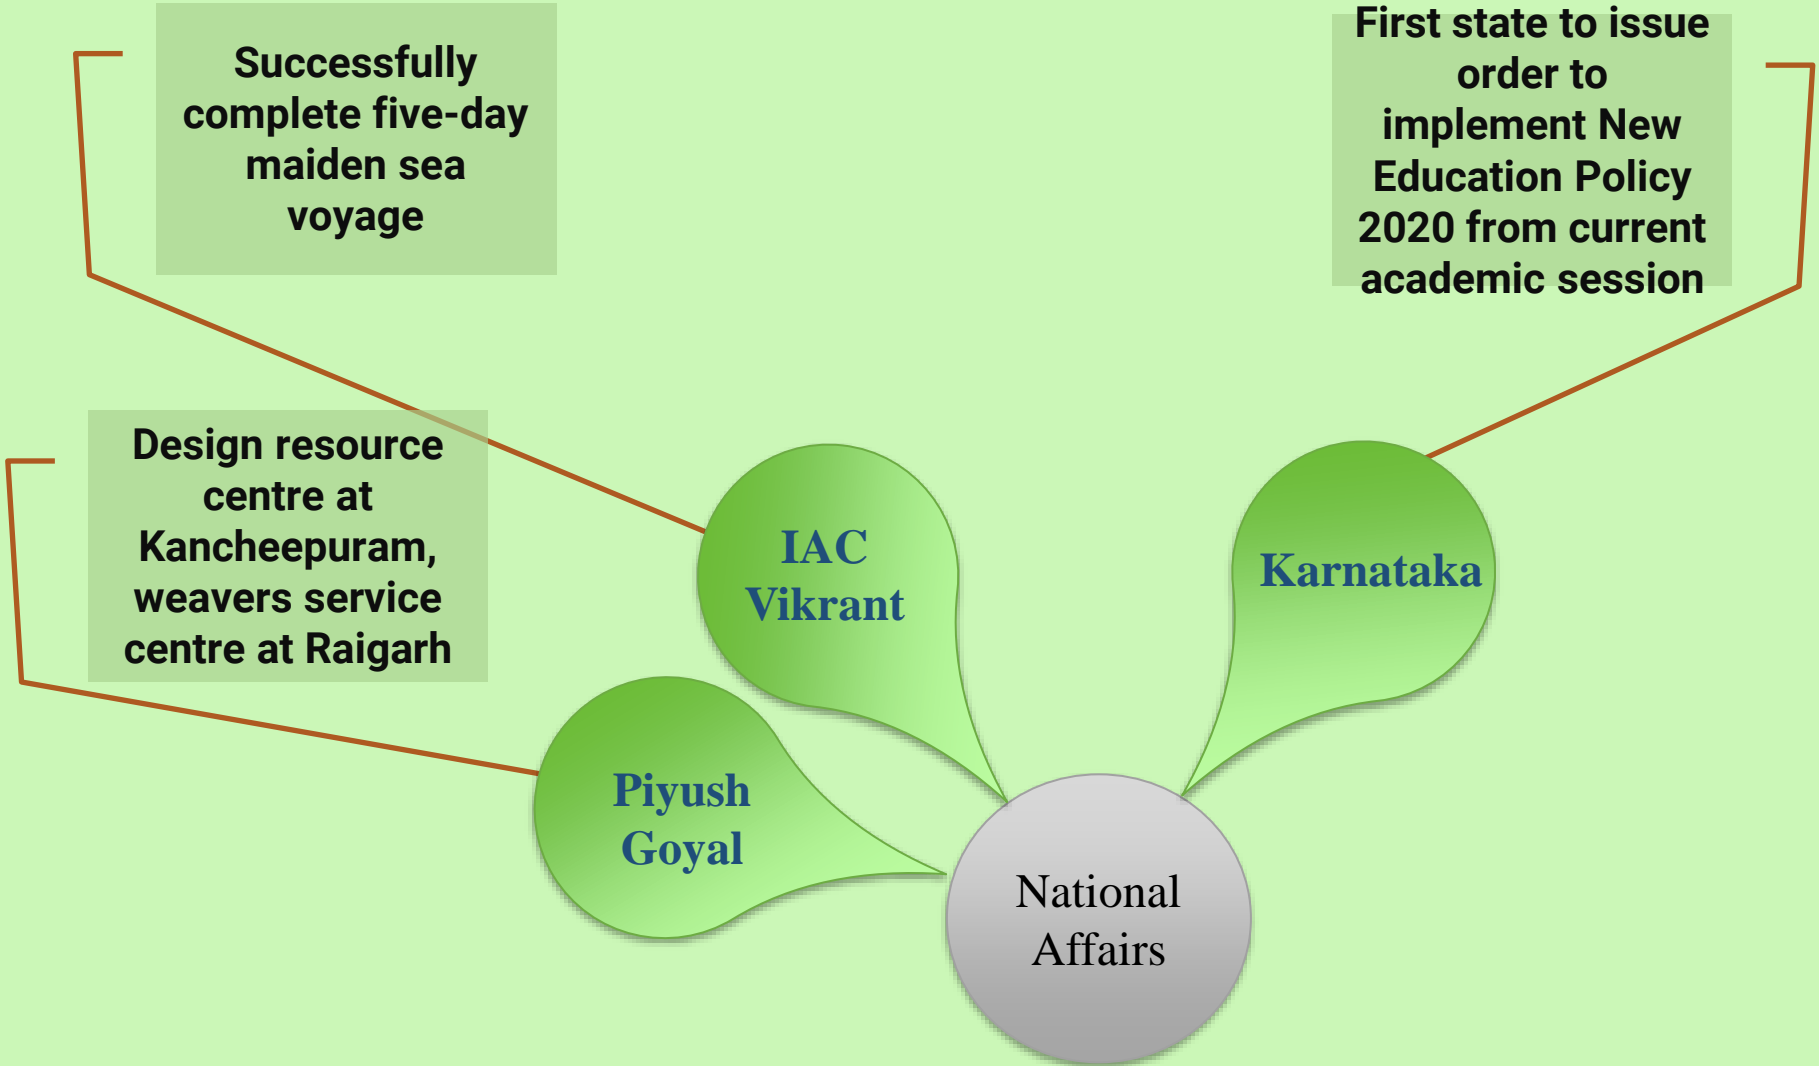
Successfully complete five-day maiden sea voyage

First state to issue order to implement New Education Policy 2020 from current academic session

Design resource centre at Kancheepuram, weavers service centre at Raigarh

IAC Vikrant

Karnataka

Piyush Goyal

National Affairs